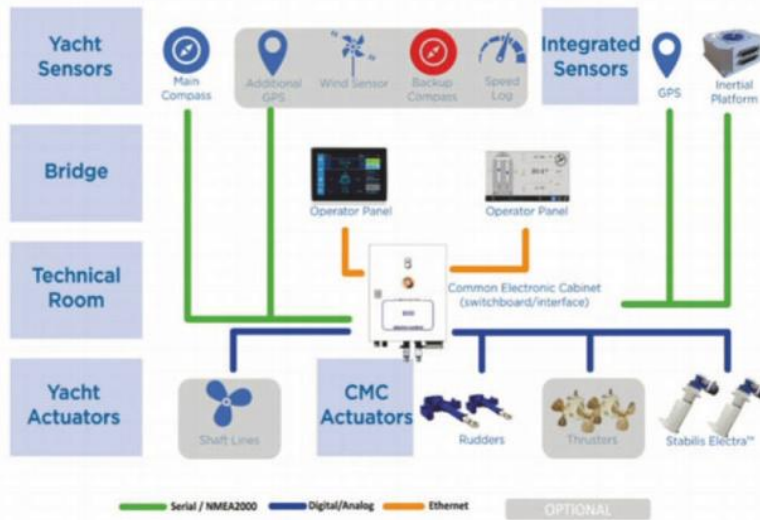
Yacht Sensors

Main Compass

Additional GPS

Wind Sensor

Backup Compass

Speed Log

Integrated Sensors

GPS

Inertial Platform

Bridge

Operator Panel

Operator Panel

Technical Room

Common Electronic Cabinet (switchboard/interface)

Yacht Actuators

Shaft Lines

CMC Actuators

Rudders

Thrusters

Stabilis Electra™

Serial / NMEA2000

Digital/Analog

Ethernet

OPTIONAL